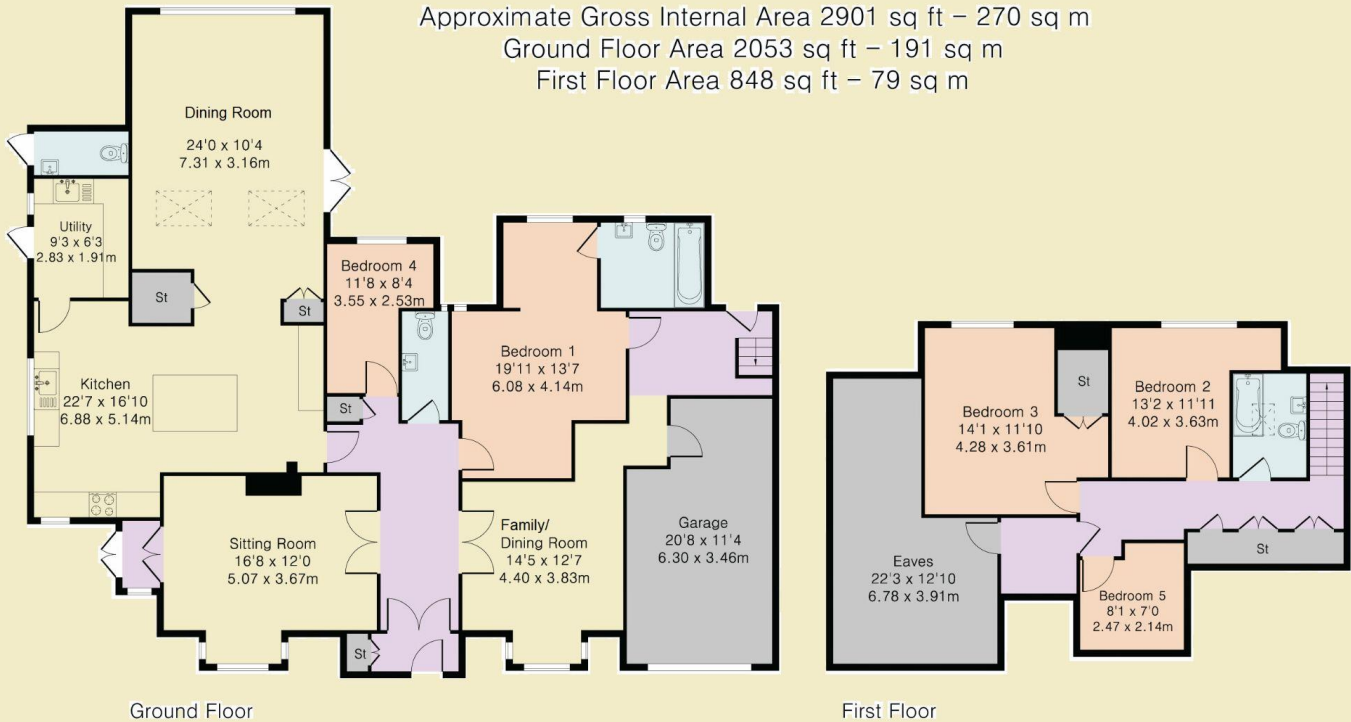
Approximate Gross Internal Area 2901 sq ft – 270 sq m
Ground Floor Area 2053 sq ft – 191 sq m
First Floor Area 848 sq ft – 79 sq m

Dining Room
24'0 x 10'4
7.31 x 3.16m

Utility
9'3 x 6'3
2.83 x 1.91m

St

Bedroom 4
11'8 x 8'4
3.55 x 2.53m

St

Bedroom 1
19'11 x 13'7
6.08 x 4.14m

Kitchen
22'7 x 16'10
6.88 x 5.14m

St

Sitting Room
16'8 x 12'0
5.07 x 3.67m

Family/
Dining Room
14'5 x 12'7
4.40 x 3.83m

Garage
20'8 x 11'4
6.30 x 3.46m

St

Bedroom 3
14'1 x 11'10
4.28 x 3.61m

St

Bedroom 2
13'2 x 11'11
4.02 x 3.63m

Eaves
22'3 x 12'10
6.78 x 3.91m

St

Bedroom 5
8'1 x 7'0
2.47 x 2.14m

Ground Floor

First Floor